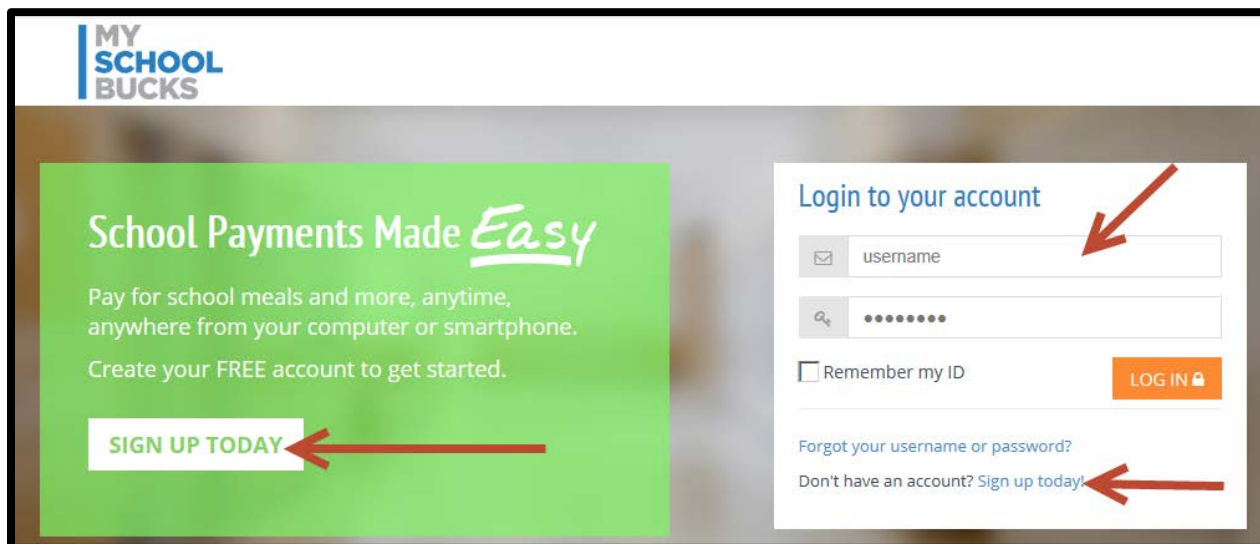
MY SCHOOL BUCKS

School Payments Made Easy

Pay for school meals and more, anytime, anywhere from your computer or smartphone.

Create your FREE account to get started.

SIGN UP TODAY

Login to your account

username

••••••••

Remember my ID

LOG IN

Forgot your username or password?

Don't have an account? Sign up today!